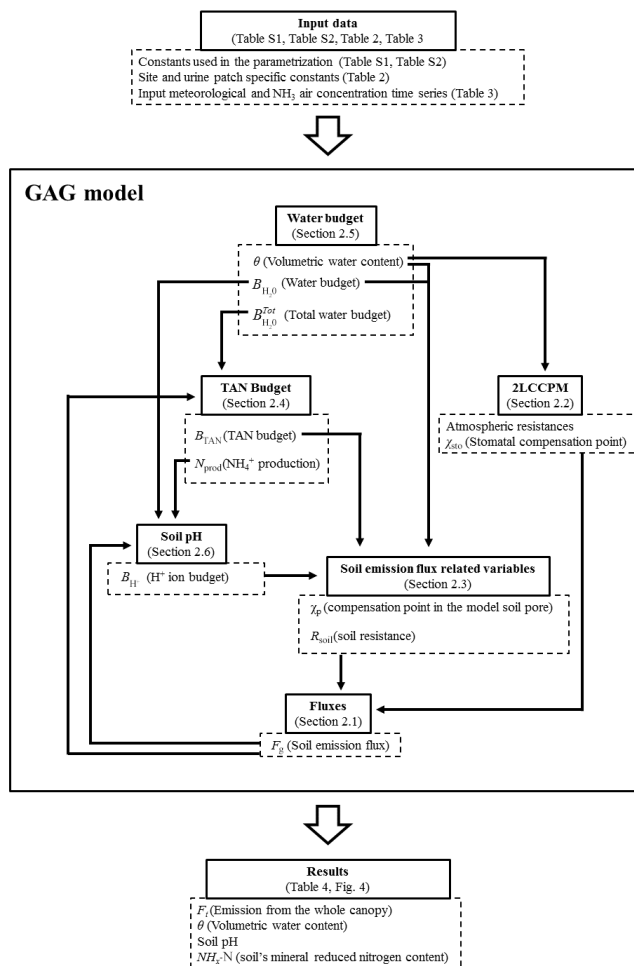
Input data
(Table S1, Table S2, Table 2, Table 3)

Constants used in the parametrization (Table S1, Table S2)
Site and urine patch specific constants (Table 2)
Input meteorological and $NH_3$ air concentration time series (Table 3)

GAG model

Water budget
(Section 2.5)

$\theta$ (Volumetric water content)
$B_{H_2O}$ (Water budget)
$B_{H_2O}^{Tot}$ (Total water budget)

TAN Budget
(Section 2.4)

$B_{TAN}$ (TAN budget)
$N_{prod}$ ($NH_4^+$ production)

2LCCPM
(Section 2.2)

Atmospheric resistances
$\chi_{sto}$ (Stomatal compensation point)

Soil pH
(Section 2.6)

$B_{H^+}$ ($H^+$ ion budget)

Soil emission flux related variables
(Section 2.3)

$\chi_p$ (compensation point in the model soil pore)
$R_{soil}$ (soil resistance)

Fluxes
(Section 2.1)

$F_g$ (Soil emission flux)

Results
(Table 4, Fig. 4)

$F_t$ (Emission from the whole canopy)
$\theta$ (Volumetric water content)
Soil pH
$NH_x$-N (soil's mineral reduced nitrogen content)